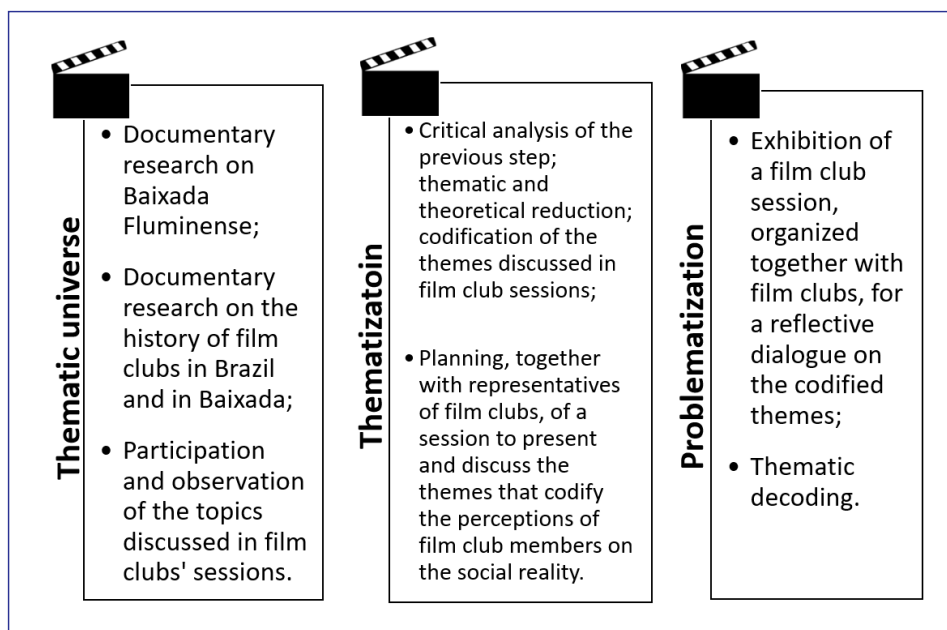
Thematic universe

- Documentary research on Baixada Fluminense;
- Documentary research on the history of film clubs in Brazil and in Baixada;
- Participation and observation of the topics discussed in film clubs' sessions.

Thematizatoin

- Critical analysis of the previous step; thematic and theoretical reduction; codification of the themes discussed in film club sessions;
- Planning, together with representatives of film clubs, of a session to present and discuss the themes that codify the perceptions of film club members on the social reality.

Problematization

- Exhibition of a film club session, organized together with film clubs, for a reflective dialogue on the codified themes;
- Thematic decoding.